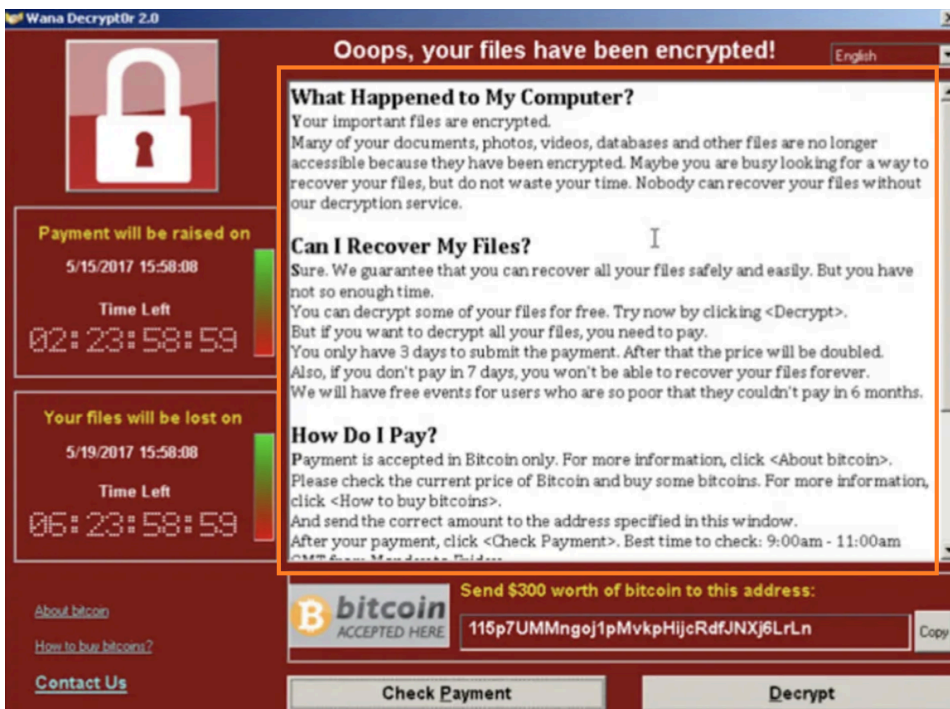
Wana Decrypt0r 2.0

Ooops, your files have been encrypted!

English

What Happened to My Computer?
Your important files are encrypted.
Many of your documents, photos, videos, databases and other files are no longer accessible because they have been encrypted. Maybe you are busy looking for a way to recover your files, but do not waste your time. Nobody can recover your files without our decryption service.

Can I Recover My Files?
Sure. We guarantee that you can recover all your files safely and easily. But you have not so enough time.
You can decrypt some of your files for free. Try now by clicking <Decrypt>.
But if you want to decrypt all your files, you need to pay.
You only have 3 days to submit the payment. After that the price will be doubled.
Also, if you don't pay in 7 days, you won't be able to recover your files forever.
We will have free events for users who are so poor that they couldn't pay in 6 months.

How Do I Pay?
Payment is accepted in Bitcoin only. For more information, click <About bitcoin>.
Please check the current price of Bitcoin and buy some bitcoins. For more information, click <How to buy bitcoins>.
And send the correct amount to the address specified in this window.
After your payment, click <Check Payment>. Best time to check: 9:00am - 11:00am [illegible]

Payment will be raised on
5/15/2017 15:58:08
Time Left
02:23:58:59

Your files will be lost on
5/19/2017 15:58:08
Time Left
06:23:58:59

bitcoin
ACCEPTED HERE

Send $300 worth of bitcoin to this address:
115p7UMMngoj1pMvkpHijcRdfJNXj6LrLn
Copy

About bitcoin
How to buy bitcoins?
Contact Us

Check Payment
Decrypt